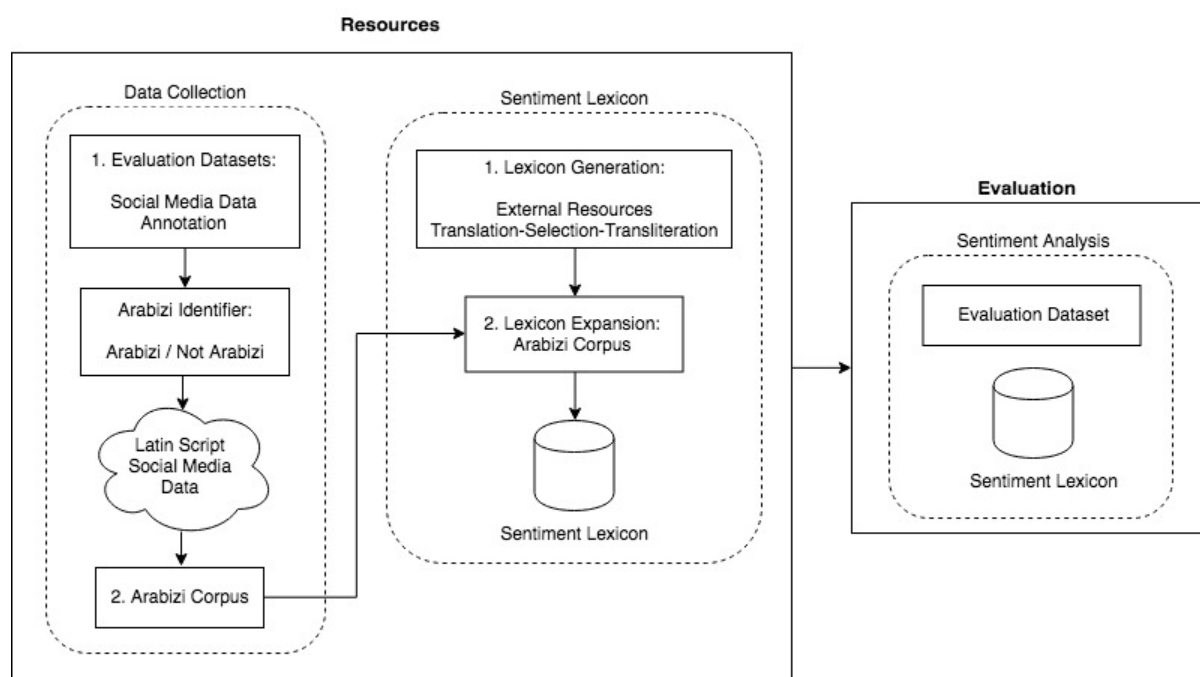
Resources

Data Collection

1. Evaluation Datasets:

Social Media Data Annotation

Arabizi Identifier:

Arabizi / Not Arabizi

Latin Script Social Media Data

2. Arabizi Corpus

Sentiment Lexicon

1. Lexicon Generation:

External Resources Translation-Selection-Transliteration

2. Lexicon Expansion: Arabizi Corpus

Sentiment Lexicon

Evaluation

Sentiment Analysis

Evaluation Dataset

Sentiment Lexicon